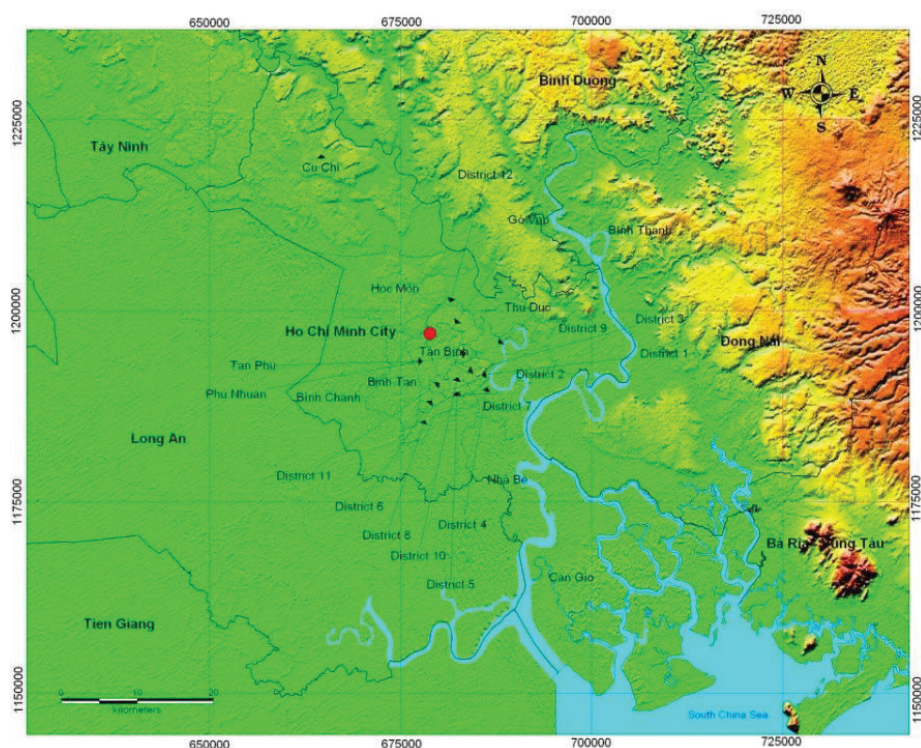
650000
675000
700000
725000

1225000
1200000
1175000
1150000

1225000
1200000
1175000
1150000

N
W
E
S

Binh Duong
Tây Ninh
Cu Chi
District 12
Go Vap
Binh Thanh
Hoc Mon
Thu Duc
Ho Chi Minh City
District 9
District 3
District 1
Dong Nai
Tan Binh
Tan Phu
Binh Tan
District 2
Phu Nhuan
Binh Chanh
District 7
Long An
District 11
Nha Be
District 6
District 4
District 8
District 10
Ba Ria - Vung Tau
District 5
Can Gio
Tien Giang
South China Sea

0 10 20
Kilometers

650000
675000
700000
725000